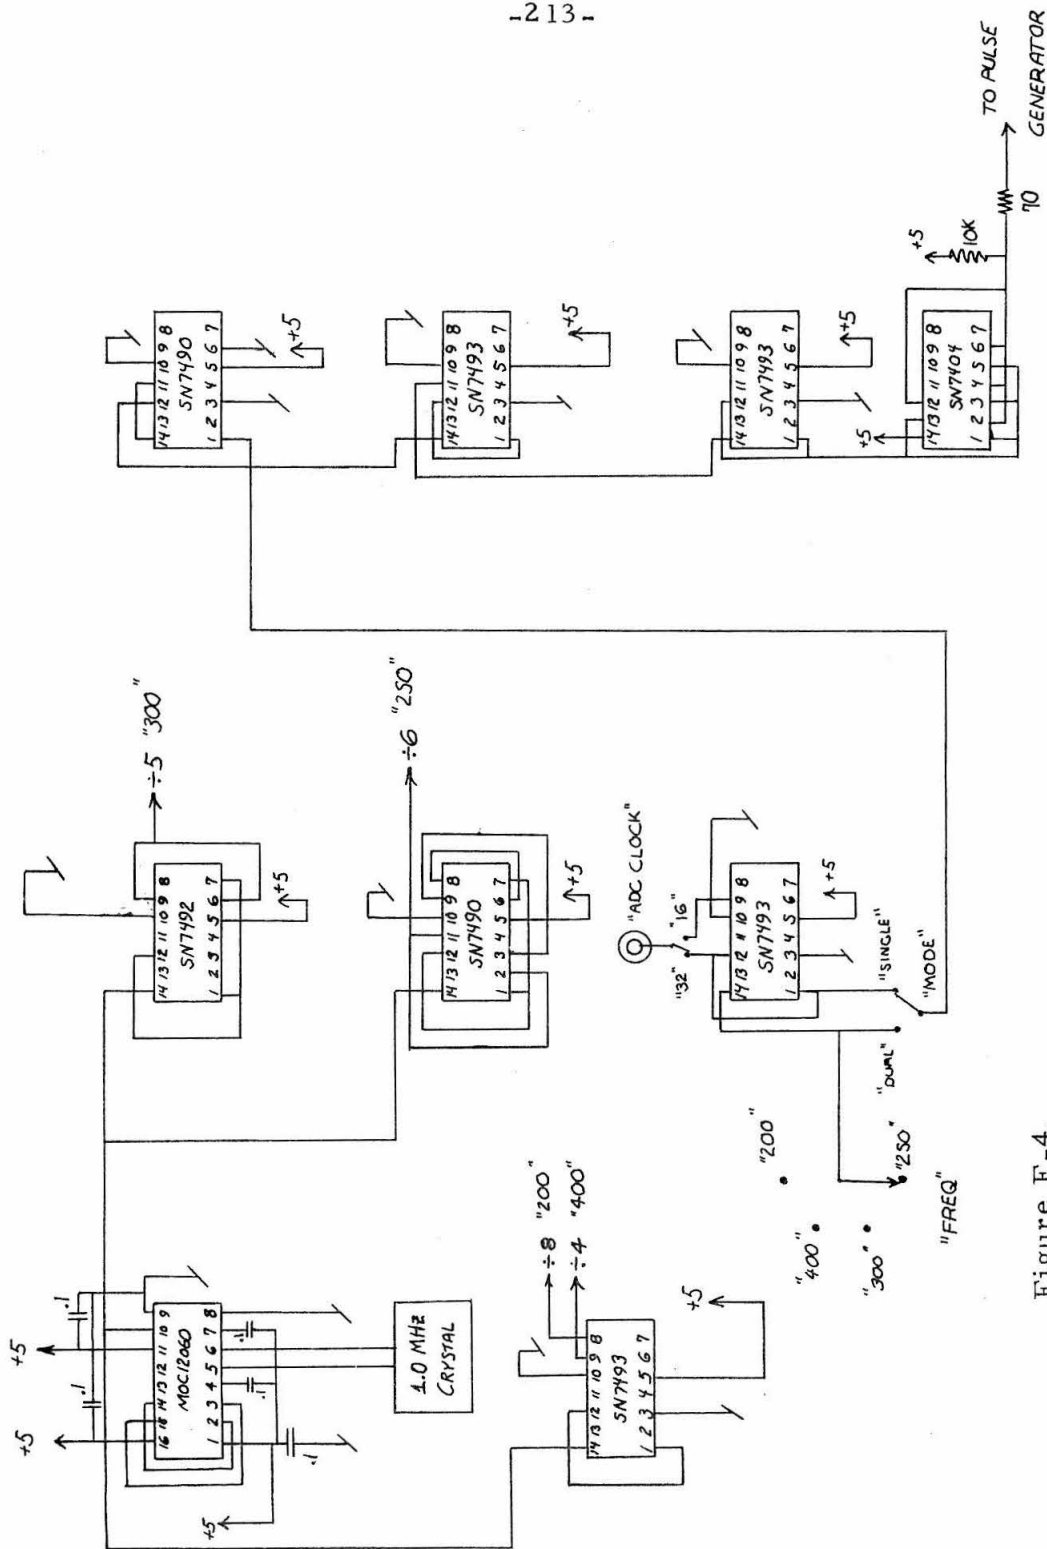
-213-

+5
+5
.1
.1
16 15 14 13 12 11 10 9
MOC12060
1 2 3 4 5 6 7 8
.1
.1
.1
+5
1.0 MHz CRYSTAL

14 13 12 11 10 9 8
SN7493
1 2 3 4 5 6 7
+5
÷8 "200"
÷4 "400"

14 13 12 11 10 9 8
SN7492
1 2 3 4 5 6 7
+5
÷5 "300"

14 13 12 11 10 9 8
SN7490
1 2 3 4 5 6 7
+5
÷6 "250"

"200"
"400"
"300"
"250"
"FREQ"
"DUAL"
"SINGLE"
"MODE"
"ADC CLOCK"
"32"
"16"

14 13 12 11 10 9 8
SN7493
1 2 3 4 5 6 7
+5

14 13 12 11 10 9 8
SN7490
1 2 3 4 5 6 7
+5

14 13 12 11 10 9 8
SN7493
1 2 3 4 5 6 7
+5

14 13 12 11 10 9 8
SN7493
1 2 3 4 5 6 7
+5

14 13 12 11 10 9 8
SN7404
1 2 3 4 5 6 7
+5
+5
10K
70
TO PULSE GENERATOR

Figure F-4